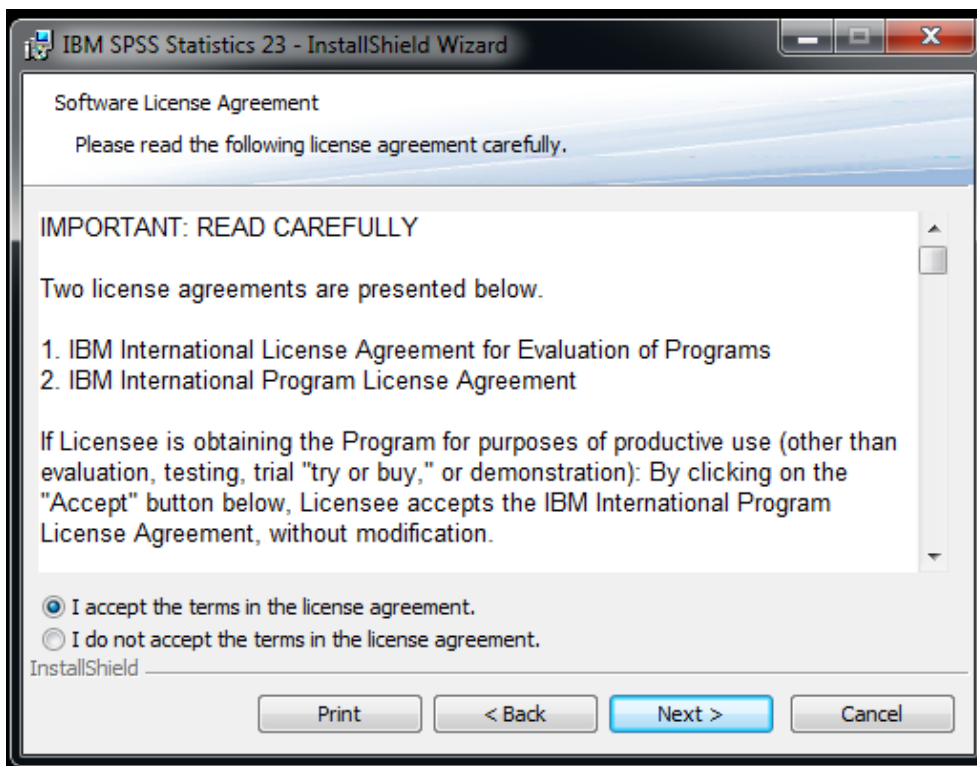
IBM SPSS Statistics 23 - InstallShield Wizard

Software License Agreement

Please read the following license agreement carefully.

IMPORTANT: READ CAREFULLY

Two license agreements are presented below.

1. IBM International License Agreement for Evaluation of Programs
2. IBM International Program License Agreement

If Licensee is obtaining the Program for purposes of productive use (other than evaluation, testing, trial "try or buy," or demonstration): By clicking on the "Accept" button below, Licensee accepts the IBM International Program License Agreement, without modification.

I accept the terms in the license agreement.
I do not accept the terms in the license agreement.

InstallShield

Print
< Back
Next >
Cancel